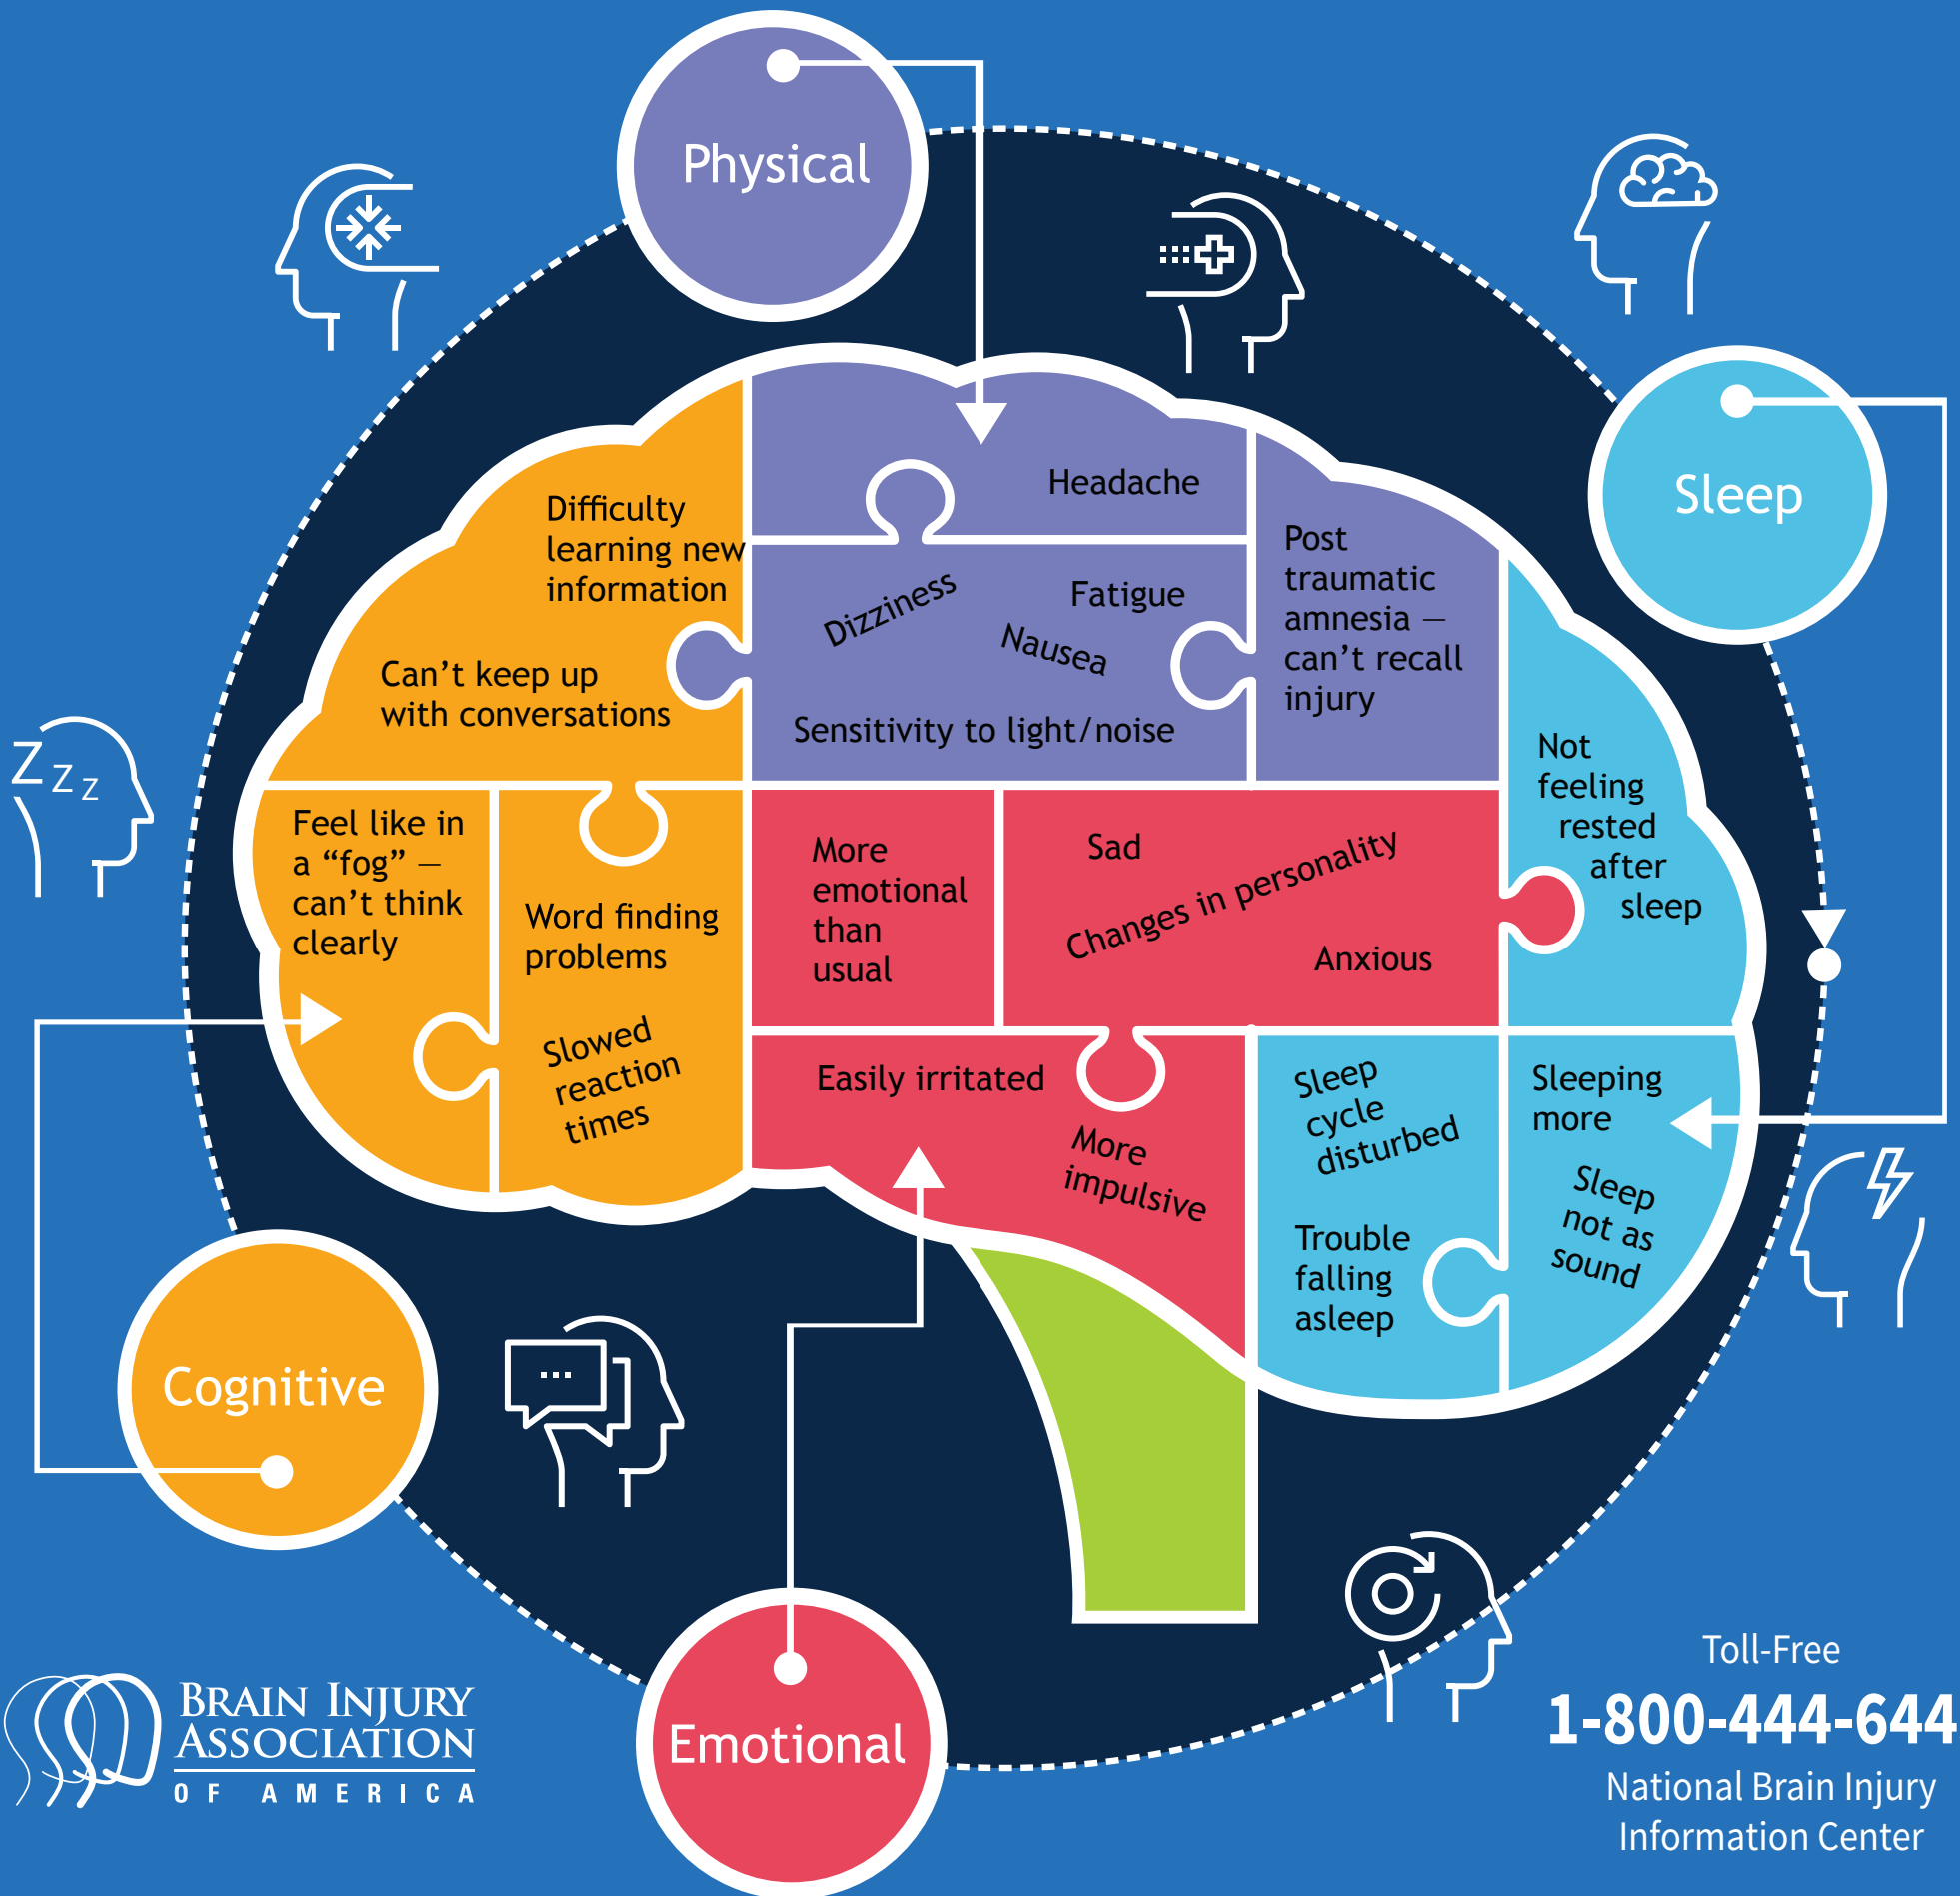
Physical

Sleep

Difficulty learning new information

Can't keep up with conversations

Headache

Dizziness

Fatigue

Nausea

Sensitivity to light/noise

Post traumatic amnesia – can't recall injury

Z Z Z

Feel like in a "fog" – can't think clearly

Word finding problems

Slowed reaction times

More emotional than usual

Sad

Changes in personality

Anxious

Not feeling rested after sleep

Easily irritated

More impulsive

Sleep cycle disturbed

Trouble falling asleep

Sleeping more

Sleep not as sound

Cognitive

Emotional

BRAIN INJURY ASSOCIATION OF AMERICA

Toll-Free
1-800-444-644
National Brain Injury Information Center